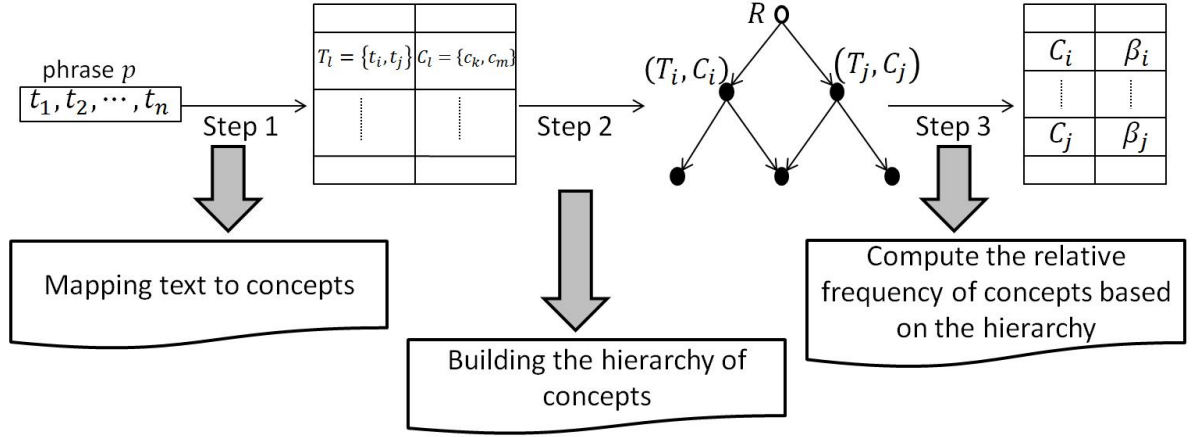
phrase $p$

$t_1, t_2, \cdots, t_n$

Step 1

| $T_l = \{t_i, t_j\}$ | $C_l = \{c_k, c_m\}$ |
|---|---|
| ⋮ | ⋮ |
| | |

Step 2

$R$

$(T_i, C_i)$

$(T_j, C_j)$

Step 3

| $C_i$ | $\beta_i$ |
|---|---|
| ⋮ | ⋮ |
| $C_j$ | $\beta_j$ |
| | |

Mapping text to concepts

Building the hierarchy of concepts

Compute the relative frequency of concepts based on the hierarchy